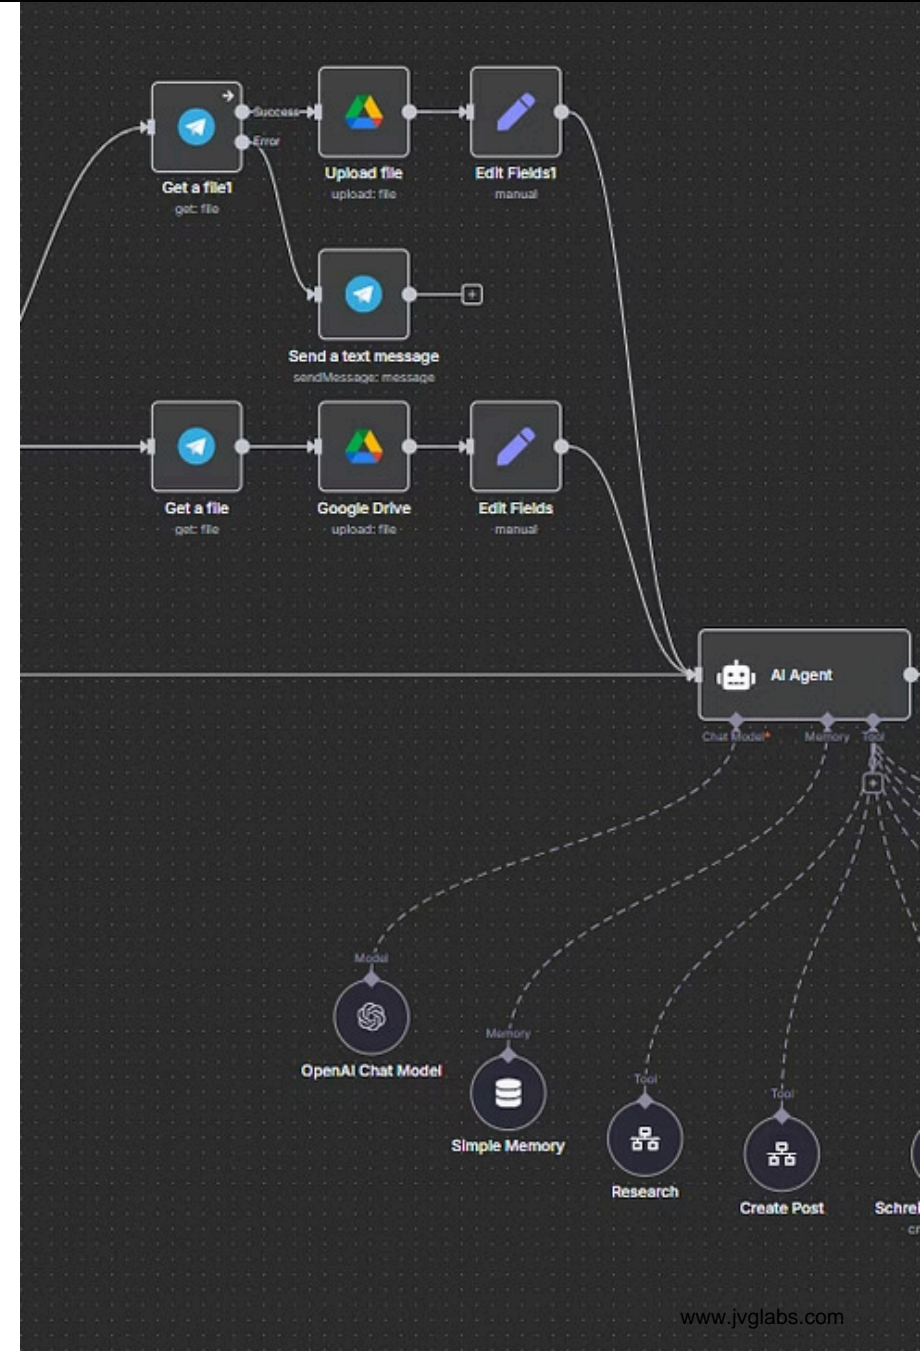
Success
Error
Get a file1
get: file
Upload file
upload: file
Edit Fields1
manual
Send a text message
sendMessage: message
Get a file
get: file
Google Drive
upload: file
Edit Fields
manual
AI Agent
Chat Model*
Memory
Tool
Model
OpenAI Chat Model
Memory
Simple Memory
Tool
Research
Tool
Create Post
Schrei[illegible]
www.jvglabs.com